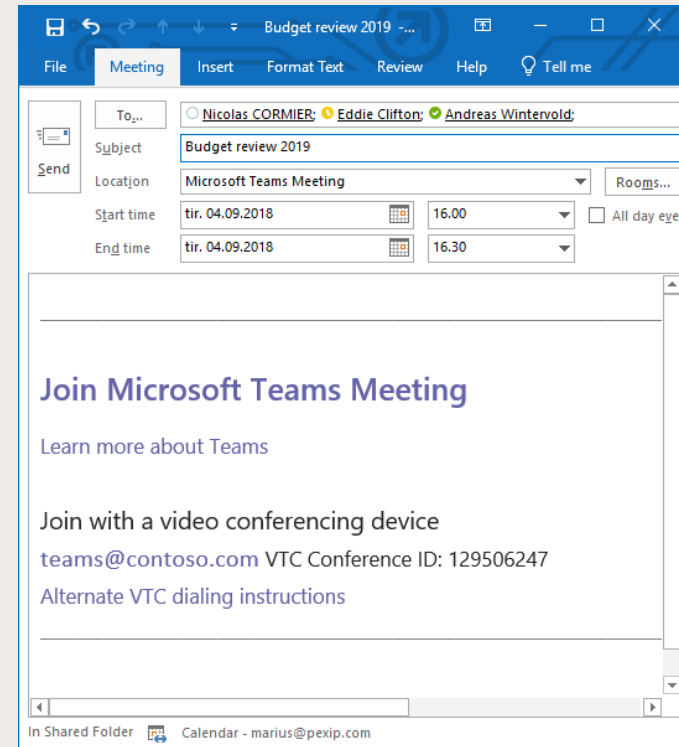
Budget review 2019 -...

File Meeting Insert Format Text Review Help Tell me

Send

To... Nicolas CORMIER; Eddie Clifton; Andreas Wintervold;

Subject Budget review 2019

Location Microsoft Teams Meeting Rooms...

Start time tir. 04.09.2018 16.00 All day eve

End time tir. 04.09.2018 16.30

Join Microsoft Teams Meeting

Learn more about Teams

Join with a video conferencing device

teams@contoso.com VTC Conference ID: 129506247

Alternate VTC dialing instructions

In Shared Folder Calendar - marius@pexip.com